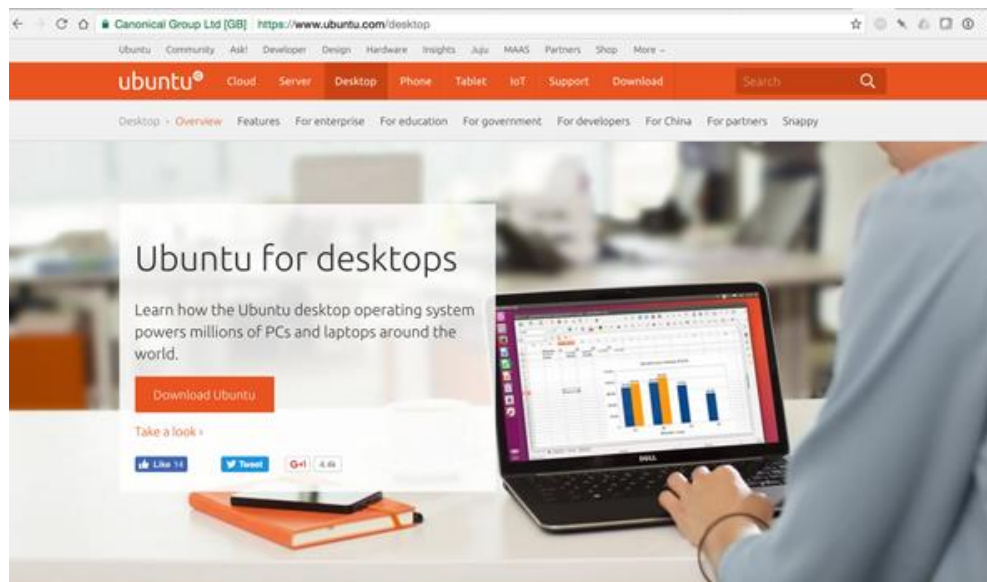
Canonical Group Ltd [GB] https://www.ubuntu.com/desktop

Ubuntu Community Ask! Developer Design Hardware Insights Juju MAAS Partners Shop More

ubuntu Cloud Server Desktop Phone Tablet IoT Support Download Search

Desktop › Overview Features For enterprise For education For government For developers For China For partners Snappy

Ubuntu for desktops

Learn how the Ubuntu desktop operating system powers millions of PCs and laptops around the world.

Download Ubuntu

Take a look ›

Like 14 Tweet G+1 4.4k

DELL